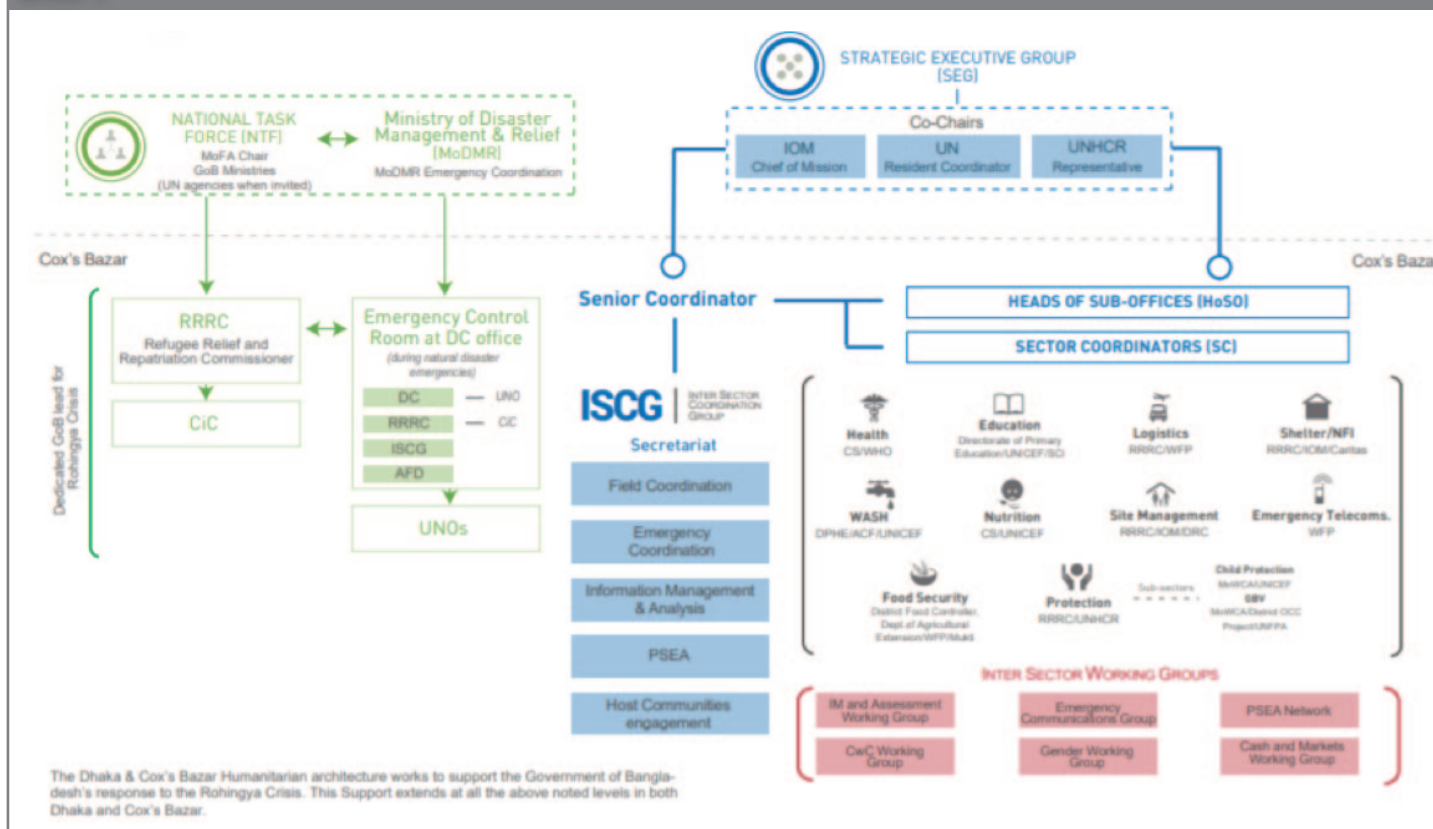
STRATEGIC EXECUTIVE GROUP (SEG)

Co-Chairs

IOM Chief of Mission

UN Resident Coordinator

UNHCR Representative

NATIONAL TASK FORCE (NTF)
MoFA Chair
GoB Ministries
(UN agencies when invited)

Ministry of Disaster Management & Relief (MoDMR)
MoDMR Emergency Coordination

Cox's Bazar

Cox's Baza

Dedicated GoB lead for Rohingya Crisis

RRRC
Refugee Relief and Repatriation Commissioner

CiC

Emergency Control Room at DC office
(during natural disaster emergencies)

DC — UNO
RRRC — CiC
ISCG
AFD

UNOs

Senior Coordinator

HEADS OF SUB-OFFICES (HoSO)

SECTOR COORDINATORS (SC)

ISCG INTER SECTOR COORDINATION GROUP

Secretariat

Field Coordination

Emergency Coordination

Information Management & Analysis

PSEA

Host Communities engagement

Health
CS/WHO

Education
Directorate of Primary Education/UNICEF/SCI

Logistics
RRRC/WFP

Shelter/NFI
RRRC/IOM/Caritas

WASH
DPHE/ACF/UNICEF

Nutrition
CS/UNICEF

Site Management
RRRC/IOM/DRC

Emergency Telecoms.
WFP

Food Security
District Food Controller, Dept.of Agricultural Extension/WFP/Mukti

Protection
RRRC/UNHCR

Sub-sectors

Child Protection
MoWCA/UNICEF

GBV
MoWCA/District OCC Project/UNFPA

INTER SECTOR WORKING GROUPS

IM and Assessment Working Group

Emergency Communications Group

PSEA Network

CwC Working Group

Gender Working Group

Cash and Markets Working Group

The Dhaka & Cox's Bazar Humanitarian architecture works to support the Government of Bangladesh's response to the Rohingya Crisis. This Support extends at all the above noted levels in both Dhaka and Cox's Bazar.